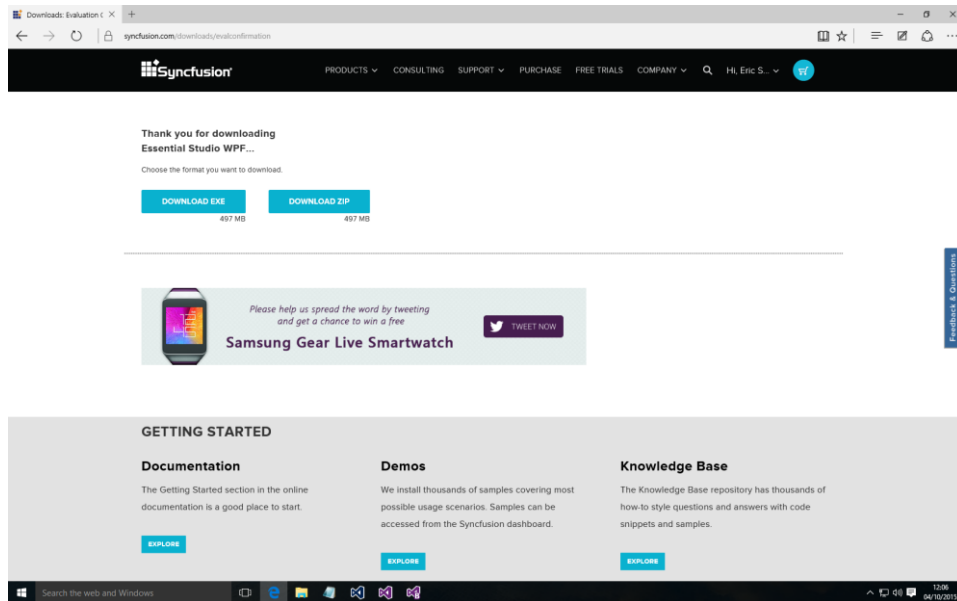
Downloads: Evaluation C ×

syncfusion.com/downloads/evalconfirmation

Syncfusion

PRODUCTS CONSULTING SUPPORT PURCHASE FREE TRIALS COMPANY Hi, Eric S...

Thank you for downloading Essential Studio WPF...

Choose the format you want to download.

DOWNLOAD EXE
497 MB

DOWNLOAD ZIP
497 MB

Please help us spread the word by tweeting and get a chance to win a free

Samsung Gear Live Smartwatch

TWEET NOW

Feedback & Questions

GETTING STARTED

Documentation

The Getting Started section in the online documentation is a good place to start.

EXPLORE

Demos

We install thousands of samples covering most possible usage scenarios. Samples can be accessed from the Syncfusion dashboard.

EXPLORE

Knowledge Base

The Knowledge Base repository has thousands of how-to style questions and answers with code snippets and samples.

EXPLORE

Search the web and Windows

12:06
04/10/2015